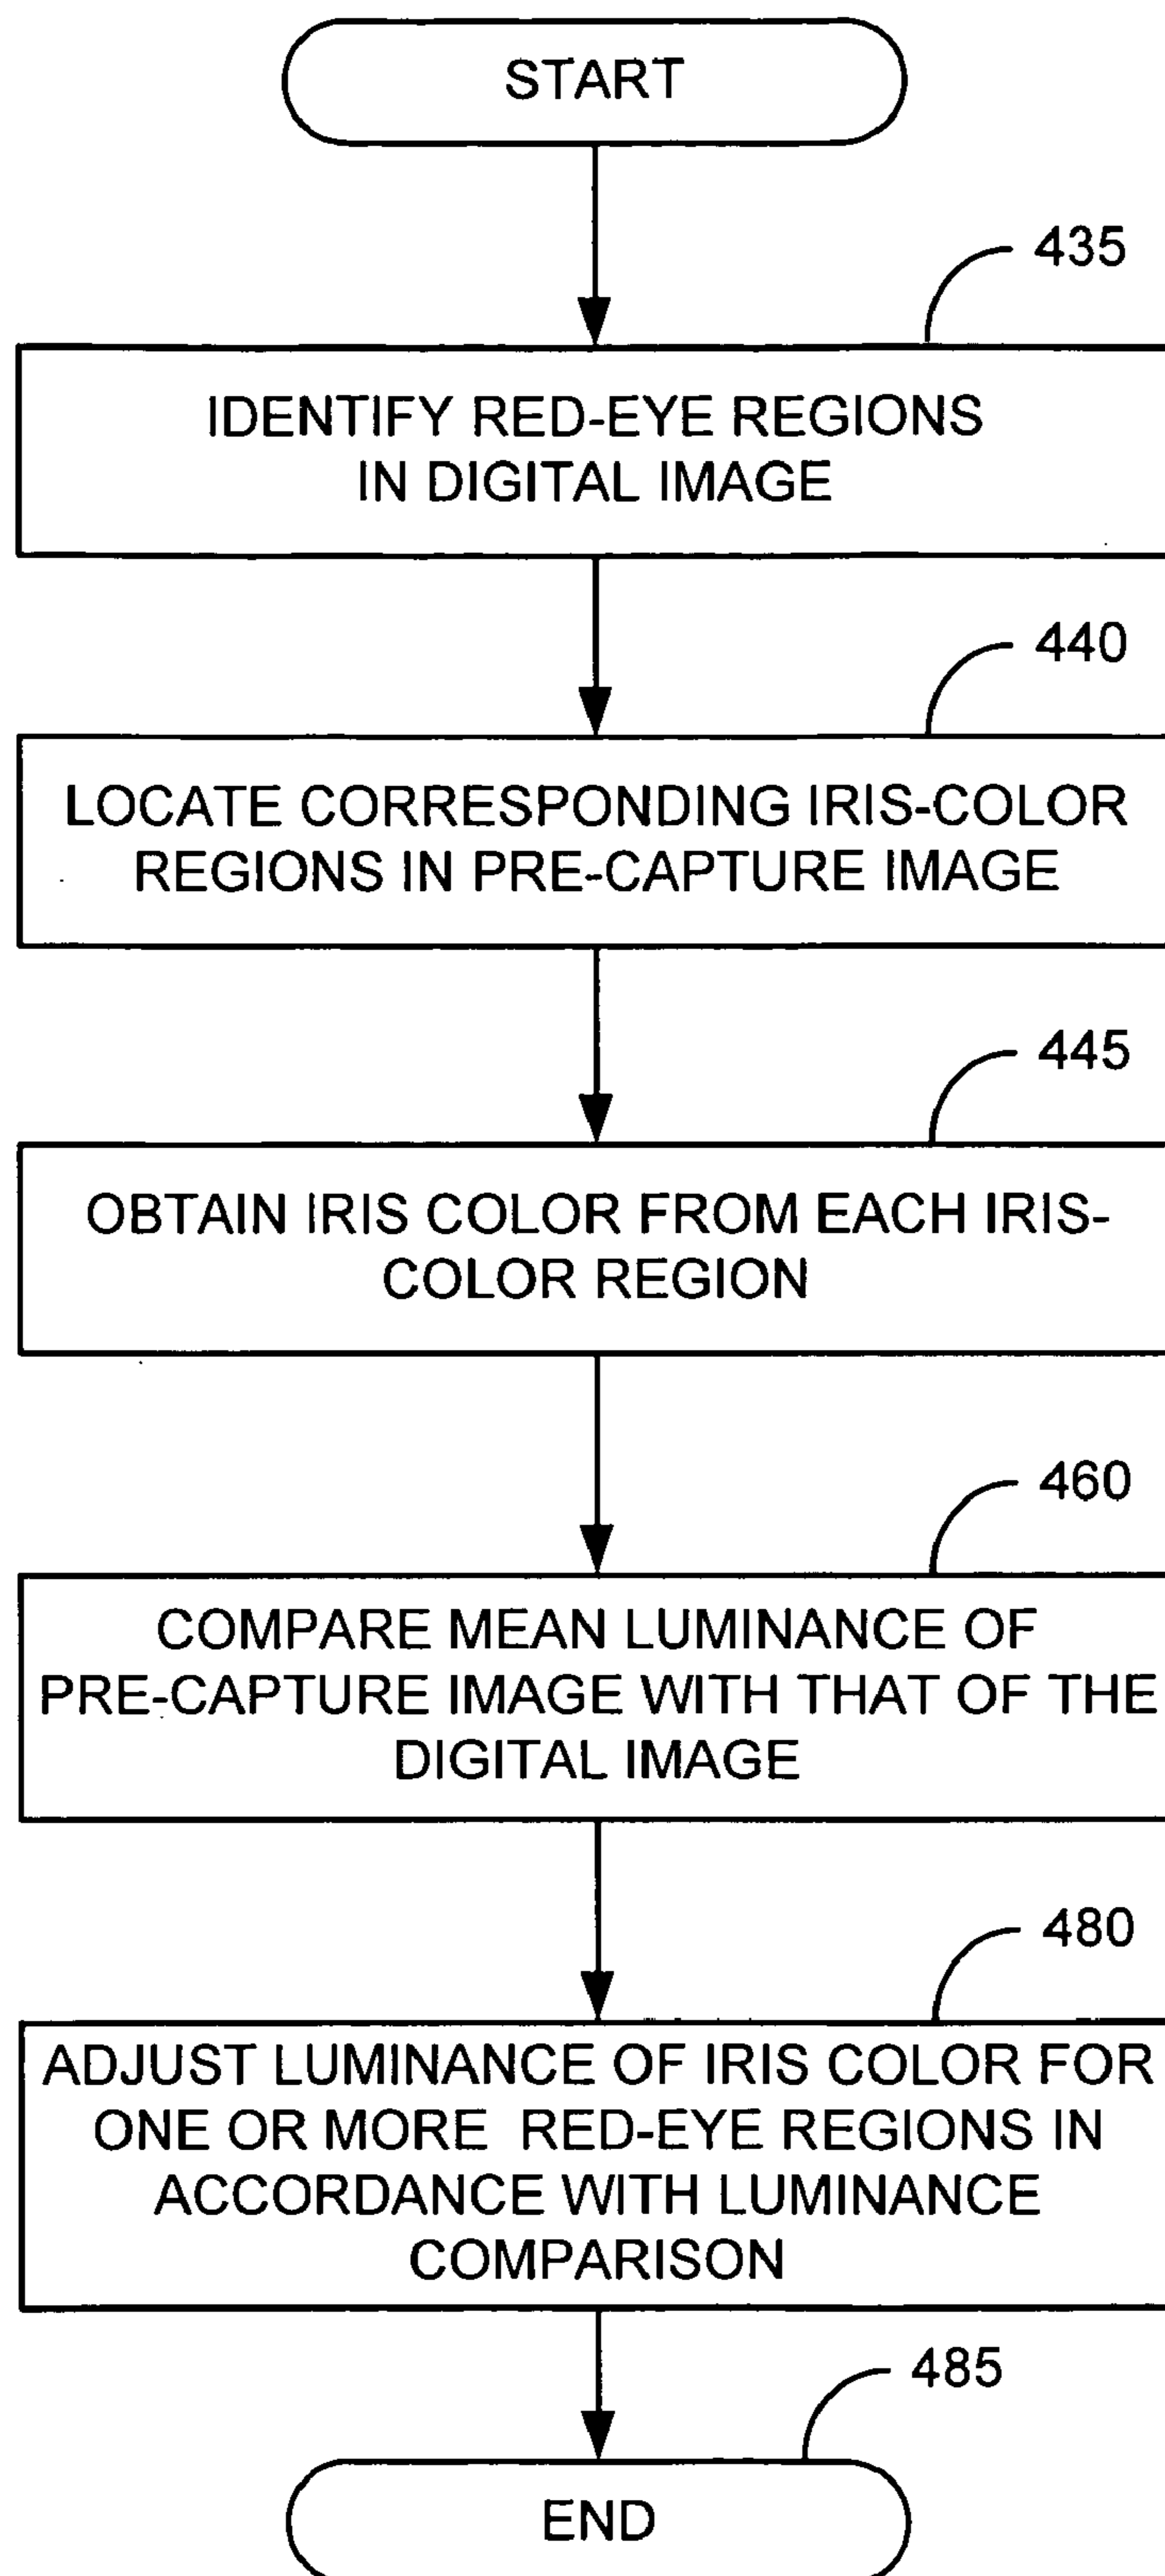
START

435

IDENTIFY RED-EYE REGIONS IN DIGITAL IMAGE

440

LOCATE CORRESPONDING IRIS-COLOR REGIONS IN PRE-CAPTURE IMAGE

445

OBTAIN IRIS COLOR FROM EACH IRIS-COLOR REGION

460

COMPARE MEAN LUMINANCE OF PRE-CAPTURE IMAGE WITH THAT OF THE DIGITAL IMAGE

480

ADJUST LUMINANCE OF IRIS COLOR FOR ONE OR MORE RED-EYE REGIONS IN ACCORDANCE WITH LUMINANCE COMPARISON

485

END